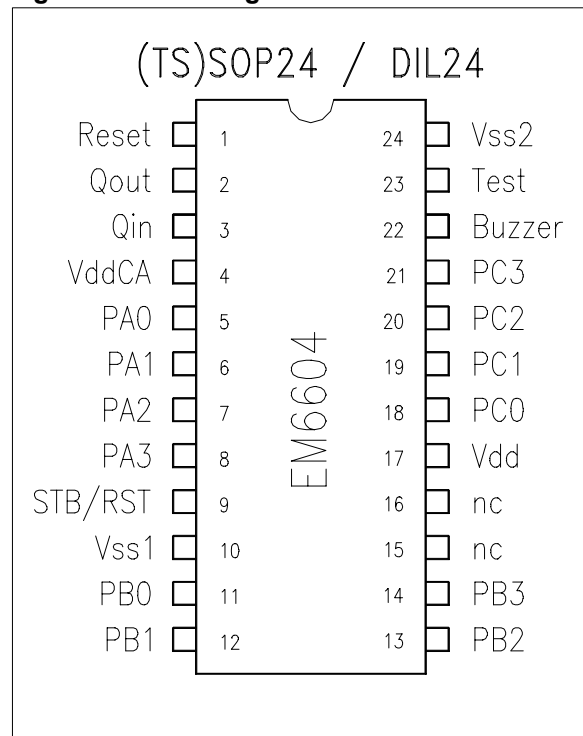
(TS)SOP24 / DIL24

| | | | |
|---|---|---|---|
| Reset | 1 | 24 | Vss2 |
| Qout | 2 | 23 | Test |
| Qin | 3 | 22 | Buzzer |
| VddCA | 4 | 21 | PC3 |
| PA0 | 5 | 20 | PC2 |
| PA1 | 6 | 19 | PC1 |
| PA2 | 7 | 18 | PC0 |
| PA3 | 8 | 17 | Vdd |
| STB/RST | 9 | 16 | nc |
| Vss1 | 10 | 15 | nc |
| PB0 | 11 | 14 | PB3 |
| PB1 | 12 | 13 | PB2 |

EM6604